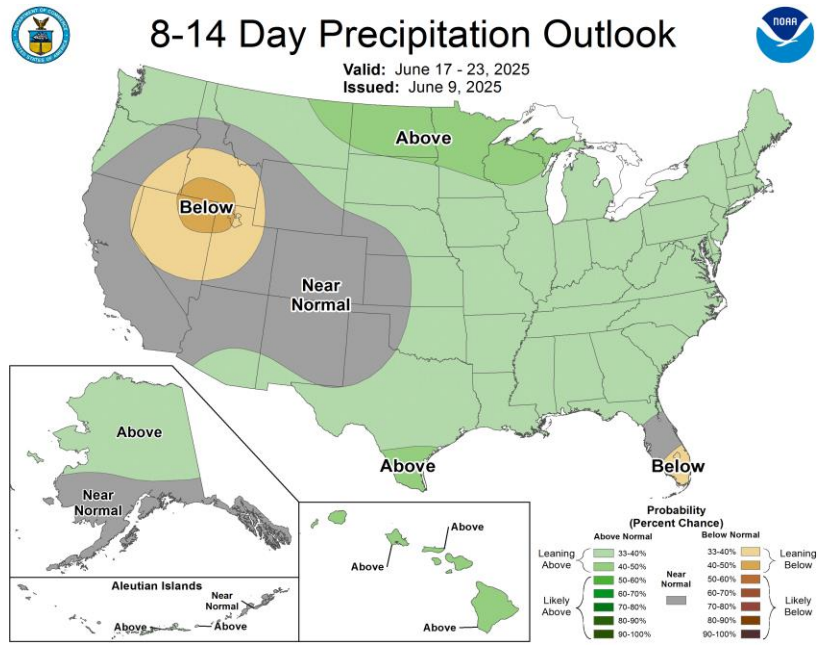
8-14 Day Precipitation Outlook

Valid: June 17 - 23, 2025
Issued: June 9, 2025

NOAA

Above

Below

Near Normal

Above

Below

Above

Near Normal

Aleutian Islands

Near Normal

Above

Above

Above

Above

Above

Probability (Percent Chance)

Above Normal

Below Normal

Leaning Above

33-40%

40-50%

50-60%

60-70%

70-80%

80-90%

90-100%

Likely Above

Near Normal

33-40%

40-50%

50-60%

60-70%

70-80%

80-90%

90-100%

Leaning Below

Likely Below